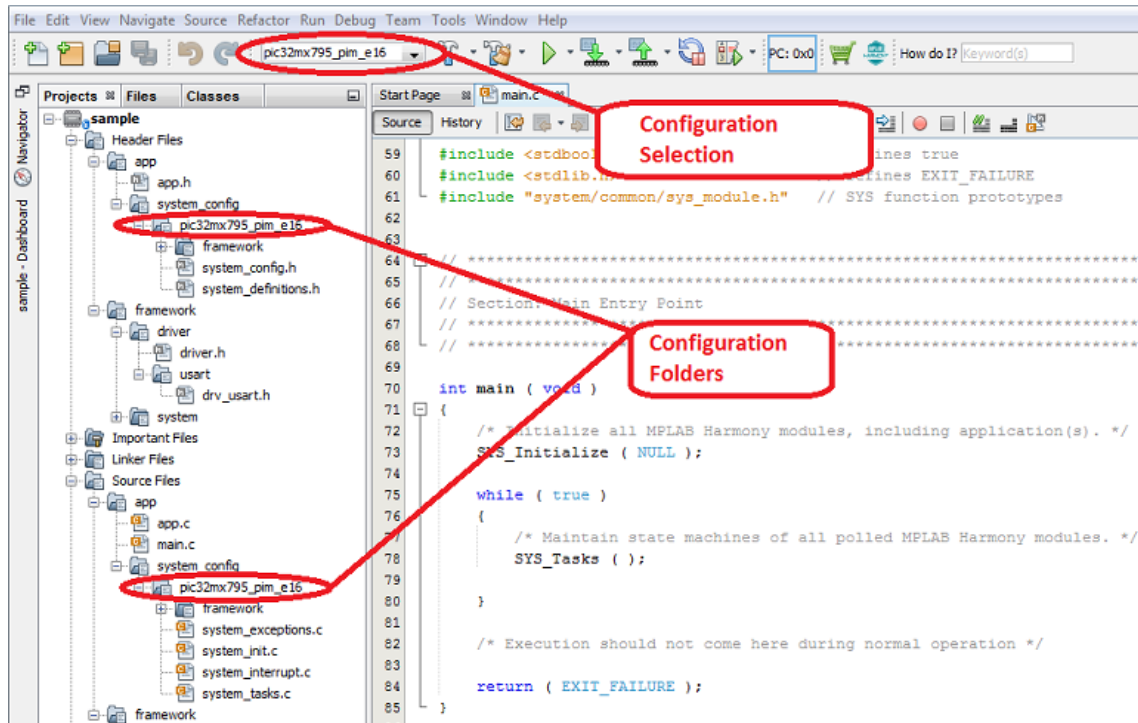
File Edit View Navigate Source Refactor Run Debug Team Tools Window Help

pic32mx795_pim_e16

PC: 0x0

How do I? Keyword(s)

Navigator

sample - Dashboard

Projects Files Classes

sample
Header Files
app
app.h
system_config
pic32mx795_pim_e16
framework
system_config.h
system_definitions.h
framework
driver
driver.h
usart
drv_usart.h
system
Important Files
Linker Files
Source Files
app
app.c
main.c
system_config
pic32mx795_pim_e16
framework
system_exceptions.c
system_init.c
system_interrupt.c
system_tasks.c
framework

Start Page main.c

Source History

Configuration Selection

Configuration Folders

59 #include <stdbool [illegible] ines true
60 #include <stdlib.h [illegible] ines EXIT_FAILURE
61 #include "system/common/sys_module.h" // SYS function prototypes
62
63
64 // ****************************************************************
65 // ****************************************************************
66 // Section: Main Entry Point
67 // ****************************************************************
68 // ****************************************************************
69
70 int main ( void )
71 {
72 /* Initialize all MPLAB Harmony modules, including application(s). */
73 SYS_Initialize ( NULL );
74
75 while ( true )
76 {
77 /* Maintain state machines of all polled MPLAB Harmony modules. */
78 SYS_Tasks ( );
79
80 }
81
82 /* Execution should not come here during normal operation */
83
84 return ( EXIT_FAILURE );
85 }